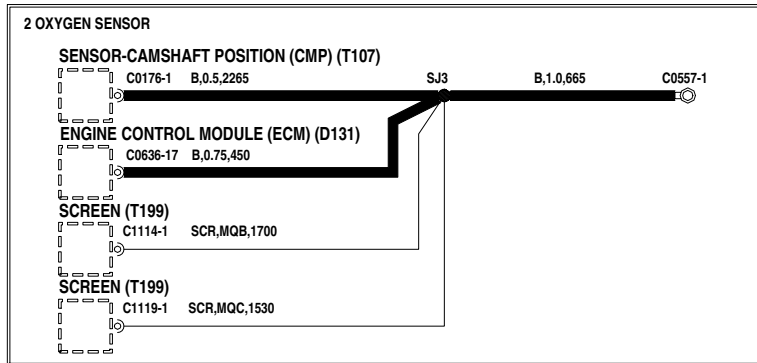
2 OXYGEN SENSOR

SENSOR-CAMSHAFT POSITION (CMP) (T107)

C0176-1 B,0.5,2265

SJ3

B,1.0,665

C0557-1

ENGINE CONTROL MODULE (ECM) (D131)

C0636-17 B,0.75,450

SCREEN (T199)

C1114-1 SCR,MQB,1700

SCREEN (T199)

C1119-1 SCR,MQC,1530